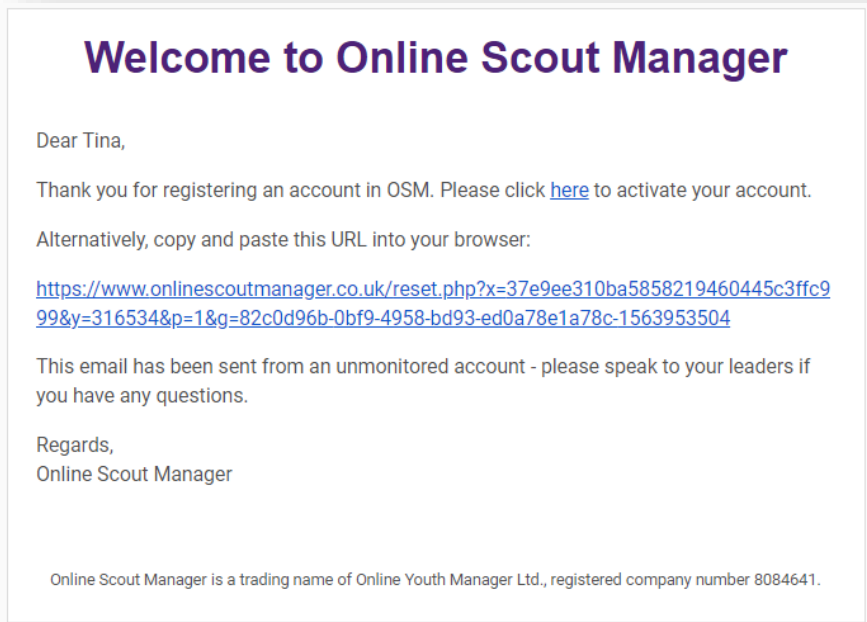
Welcome to Online Scout Manager

Dear Tina,

Thank you for registering an account in OSM. Please click here to activate your account.

Alternatively, copy and paste this URL into your browser:

https://www.onlinescoutmanager.co.uk/reset.php?x=37e9ee310ba5858219460445c3ffc999&y=316534&p=1&g=82c0d96b-0bf9-4958-bd93-ed0a78e1a78c-1563953504

This email has been sent from an unmonitored account - please speak to your leaders if you have any questions.

Regards,
Online Scout Manager

Online Scout Manager is a trading name of Online Youth Manager Ltd., registered company number 8084641.